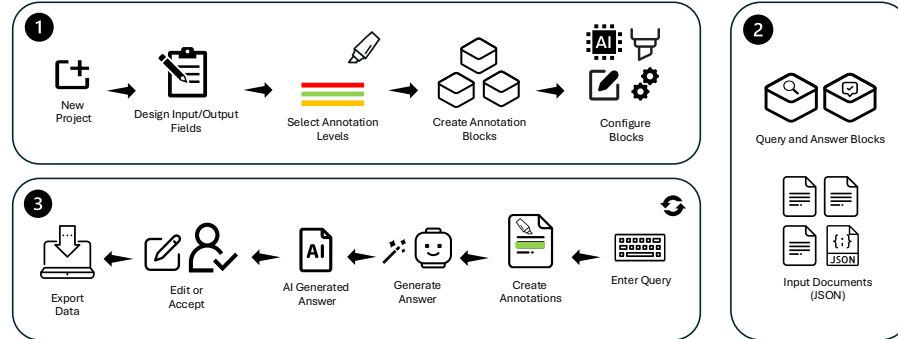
1

New Project

Design Input/Output Fields

Select Annotation Levels

Create Annotation Blocks

AI

Configure Blocks

2

Query and Answer Blocks

{;}
JSON

Input Documents (JSON)

3

Export Data

Edit or Accept

AI

AI Generated Answer

Generate Answer

Create Annotations

Enter Query